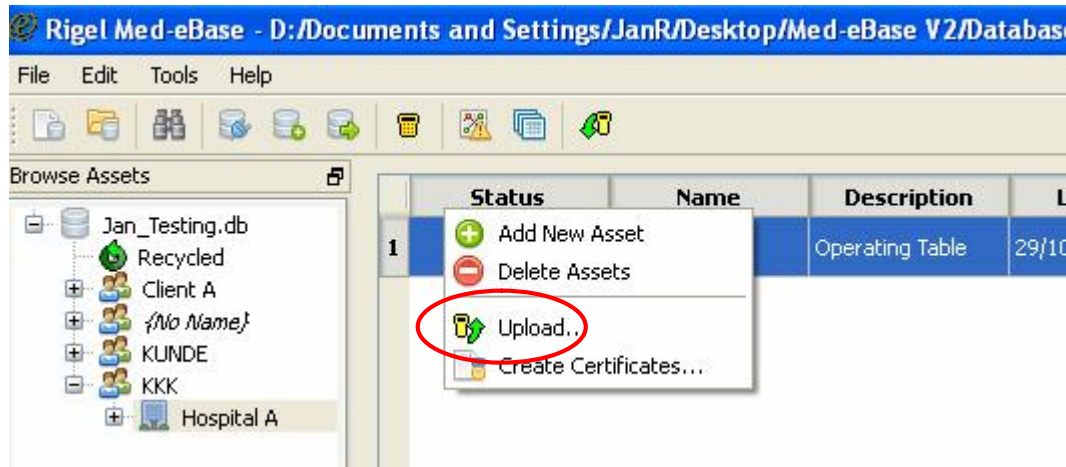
Rigel Med-eBase - D:/Documents and Settings/JanR/Desktop/Med-eBase V2/Databas

File Edit Tools Help

Browse Assets

Jan_Testing.db
Recycled
Client A
{No Name}
KUNDE
KKK
Hospital A

| | Status | Name | Description | L |
|---|---|---|---|---|
| 1 | | | Operating Table | 29/10 |

Add New Asset
Delete Assets
Upload...
Create Certificates...